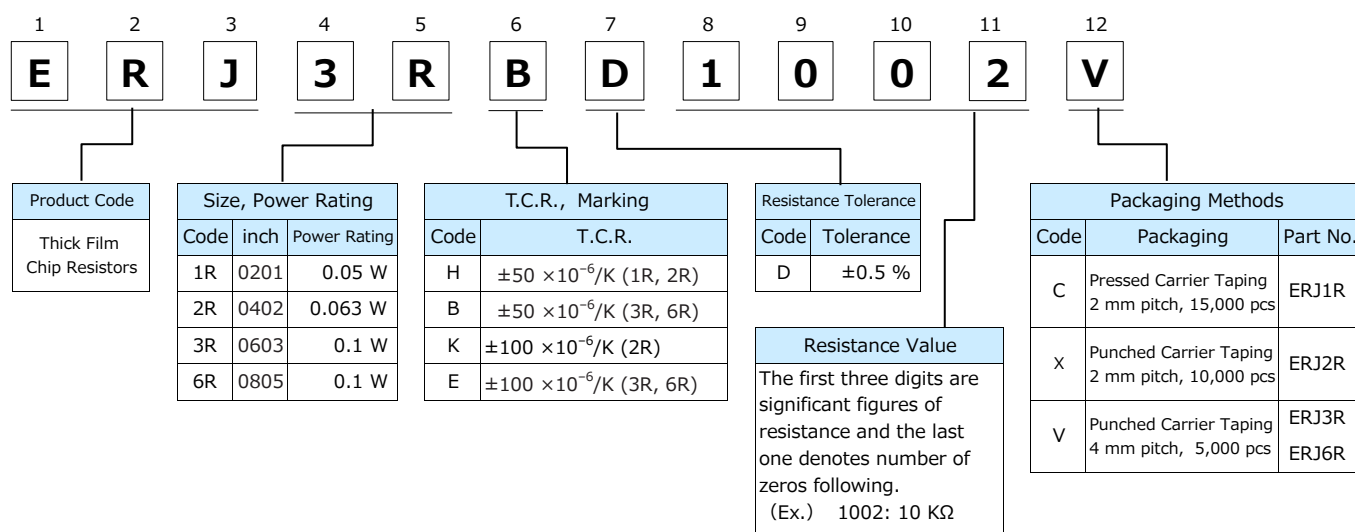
1 2 3 4 5 6 7 8 9 10 11 12

E R J 3 R B D 1 0 0 2 V

Product Code

Thick Film Chip Resistors

Size, Power Rating

| Code | inch | Power Rating |
|---|---|---|
| 1R | 0201 | 0.05 W |
| 2R | 0402 | 0.063 W |
| 3R | 0603 | 0.1 W |
| 6R | 0805 | 0.1 W |

T.C.R., Marking

| Code | T.C.R. |
|---|---|
| H | $\pm50\times10^{-6}$/K (1R, 2R) |
| B | $\pm50\times10^{-6}$/K (3R, 6R) |
| K | $\pm100\times10^{-6}$/K (2R) |
| E | $\pm100\times10^{-6}$/K (3R, 6R) |

Resistance Tolerance

| Code | Tolerance |
|---|---|
| D | ±0.5 % |

Resistance Value

The first three digits are significant figures of resistance and the last one denotes number of zeros following.
(Ex.) 1002: 10 KΩ

Packaging Methods

| Code | Packaging | Part No. |
|---|---|---|
| C | Pressed Carrier Taping 2 mm pitch, 15,000 pcs | ERJ1R |
| X | Punched Carrier Taping 2 mm pitch, 10,000 pcs | ERJ2R |
| V | Punched Carrier Taping 4 mm pitch, 5,000 pcs | ERJ3R ERJ6R |